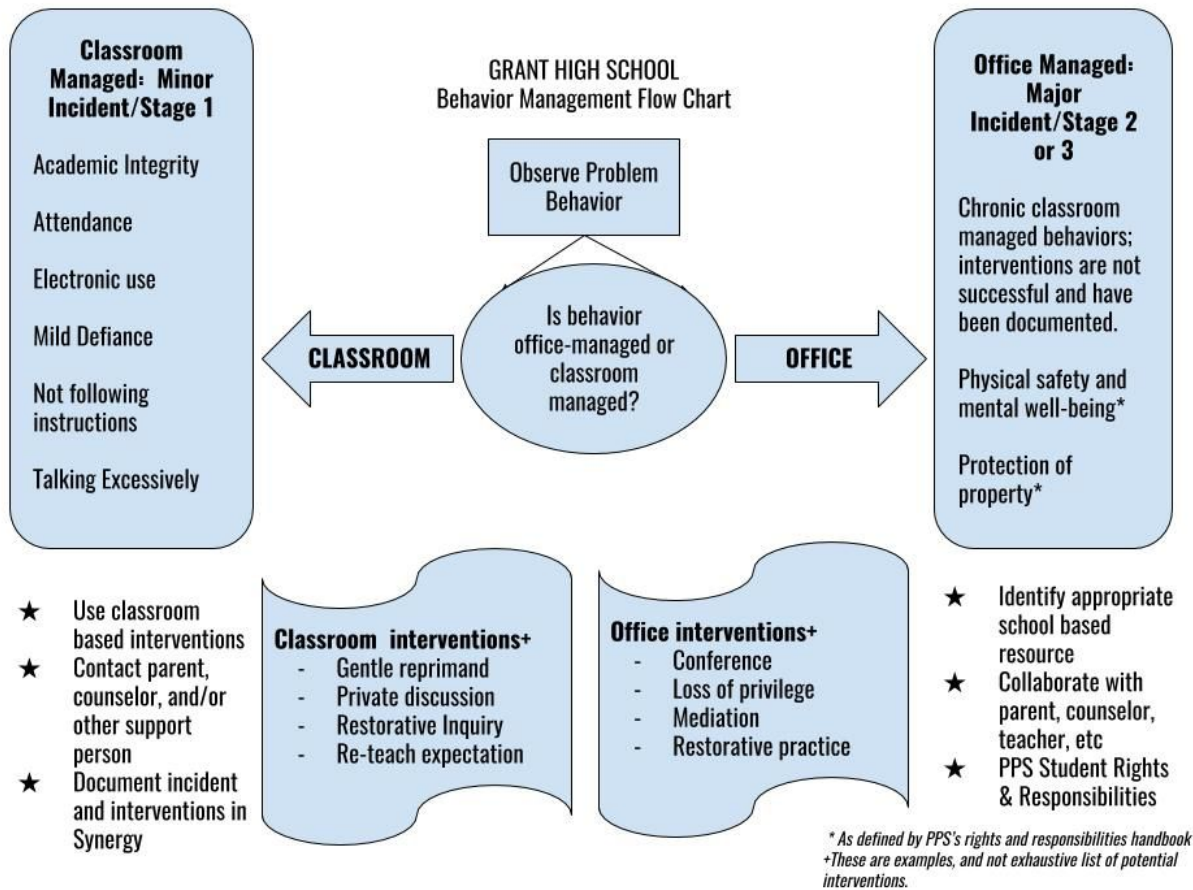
GRANT HIGH SCHOOL
Behavior Management Flow Chart

Classroom Managed: Minor Incident/Stage 1

Academic Integrity

Attendance

Electronic use

Mild Defiance

Not following instructions

Talking Excessively

Observe Problem Behavior

Is behavior office-managed or classroom managed?

CLASSROOM

OFFICE

Office Managed: Major Incident/Stage 2 or 3

Chronic classroom managed behaviors; interventions are not successful and have been documented.

Physical safety and mental well-being*

Protection of property*

★ Use classroom based interventions
★ Contact parent, counselor, and/or other support person
★ Document incident and interventions in Synergy

Classroom interventions+
- Gentle reprimand
- Private discussion
- Restorative Inquiry
- Re-teach expectation

Office interventions+
- Conference
- Loss of privilege
- Mediation
- Restorative practice

★ Identify appropriate school based resource
★ Collaborate with parent, counselor, teacher, etc
★ PPS Student Rights & Responsibilities

* As defined by PPS's rights and responsibilities handbook
+These are examples, and not exhaustive list of potential interventions.